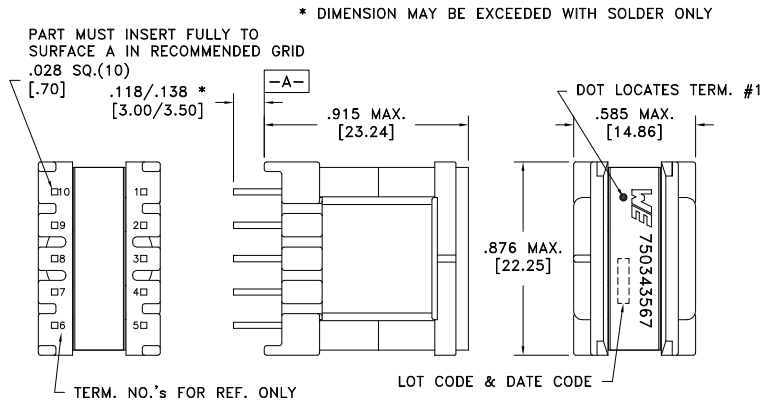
* DIMENSION MAY BE EXCEEDED WITH SOLDER ONLY

PART MUST INSERT FULLY TO SURFACE A IN RECOMMENDED GRID

.028 SQ.(10)
[.70]

.118/.138 *
[3.00/3.50]

-A-

.915 MAX.
[23.24]

DOT LOCATES TERM. #1

.585 MAX.
[14.86]

10
9
8
7
6

1
2
3
4
5

.876 MAX.
[22.25]

WE 750343567

TERM. NO.'s FOR REF. ONLY

LOT CODE & DATE CODE